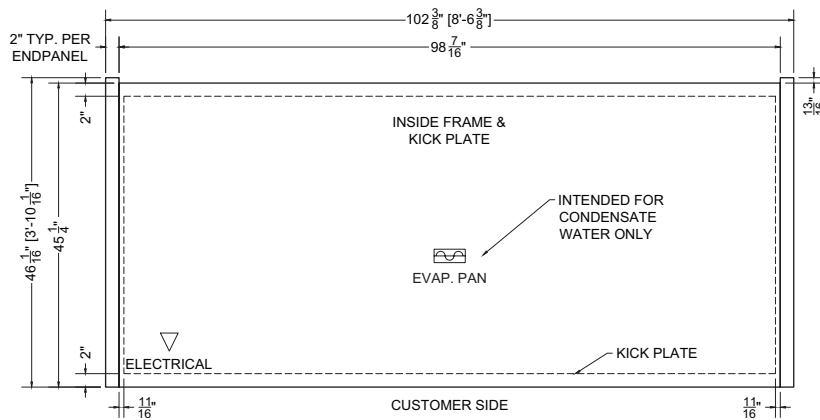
$102\frac{3}{8}$" [8'-6$\frac{3}{8}$"]

2" TYP. PER ENDPANEL

$98\frac{7}{16}$"

$\frac{13}{16}$"

2"

INSIDE FRAME & KICK PLATE

$46\frac{1}{16}$" [3'-10$\frac{1}{16}$"]

$45\frac{1}{4}$"

INTENDED FOR CONDENSATE WATER ONLY

EVAP. PAN

2"

ELECTRICAL

KICK PLATE

$\frac{11}{16}$"

CUSTOMER SIDE

$\frac{11}{16}$"